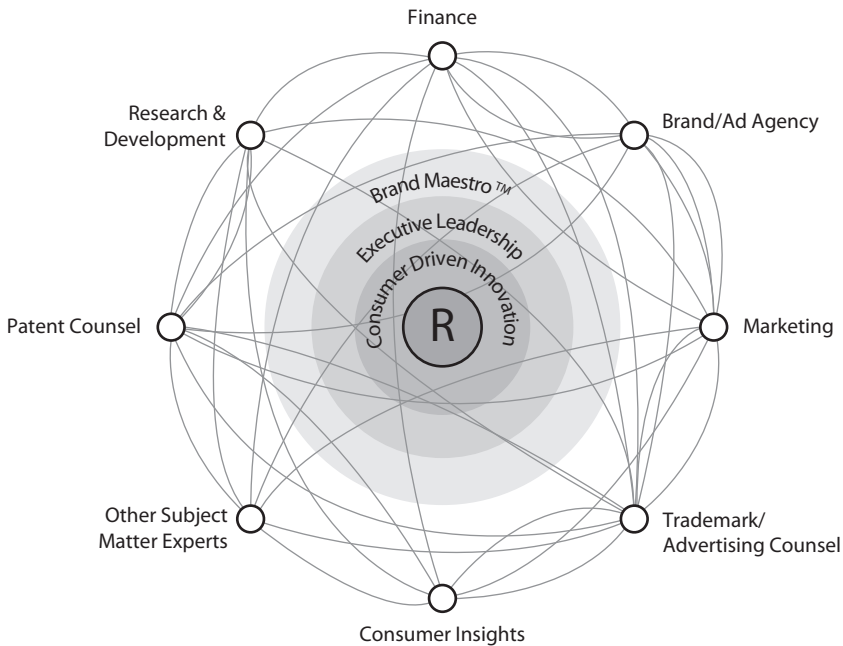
Finance

Research & Development

Brand/Ad Agency

Brand Maestro ™

Executive Leadership

Consumer Driven Innovation

R

Patent Counsel

Marketing

Other Subject Matter Experts

Trademark/ Advertising Counsel

Consumer Insights